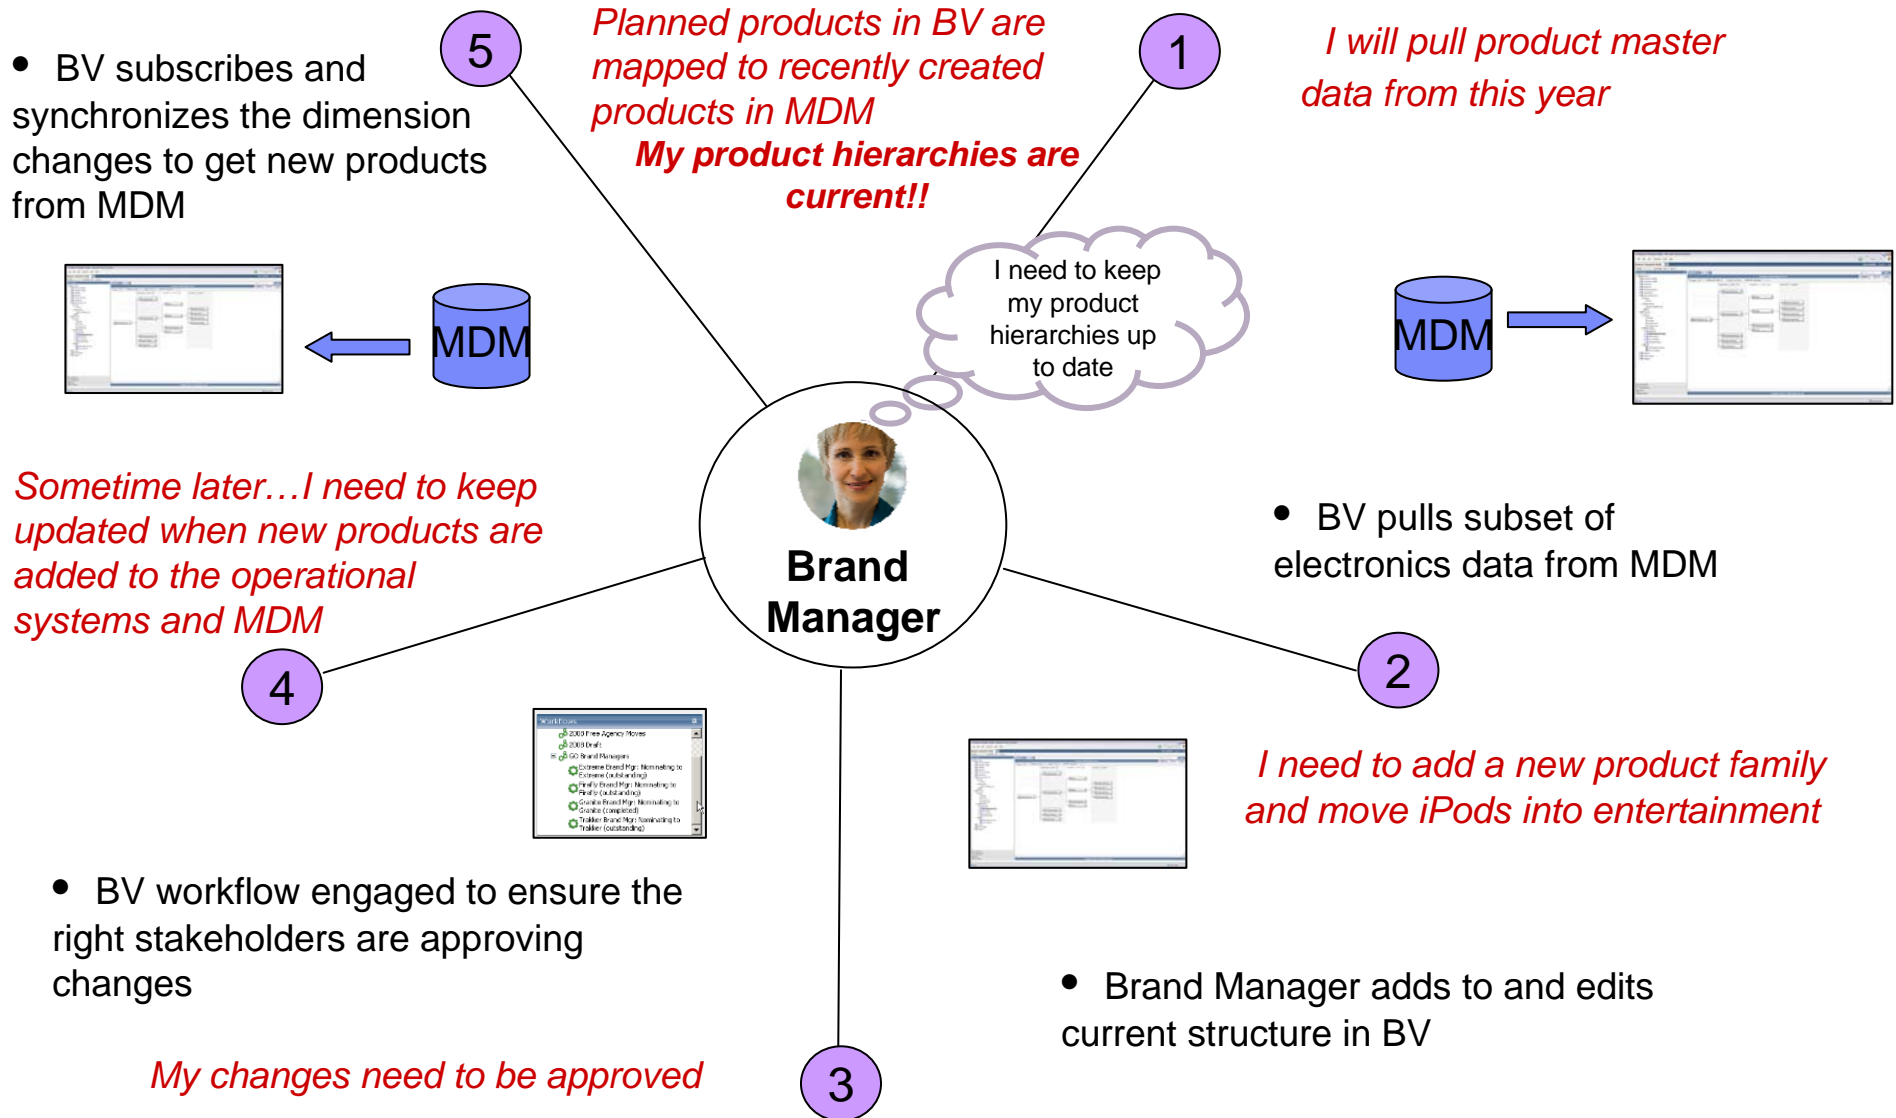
• BV subscribes and synchronizes the dimension changes to get new products from MDM

5

Planned products in BV are mapped to recently created products in MDM

My product hierarchies are current!!

1

I will pull product master data from this year

MDM

I need to keep my product hierarchies up to date

MDM

Sometime later…I need to keep updated when new products are added to the operational systems and MDM

Brand Manager

• BV pulls subset of electronics data from MDM

4

2

2008 Free Agency Moves
2008 Draft
GO Brand Managers
Extreme Brand Mgr: Nominating to Extreme (outstanding)
Firefly Brand Mgr: Nominating to Firefly (outstanding)
Granite Brand Mgr: Nominating to Granite (completed)
Trakker Brand Mgr: Nominating to Trakker (outstanding)

I need to add a new product family and move iPods into entertainment

• BV workflow engaged to ensure the right stakeholders are approving changes

• Brand Manager adds to and edits current structure in BV

My changes need to be approved

3